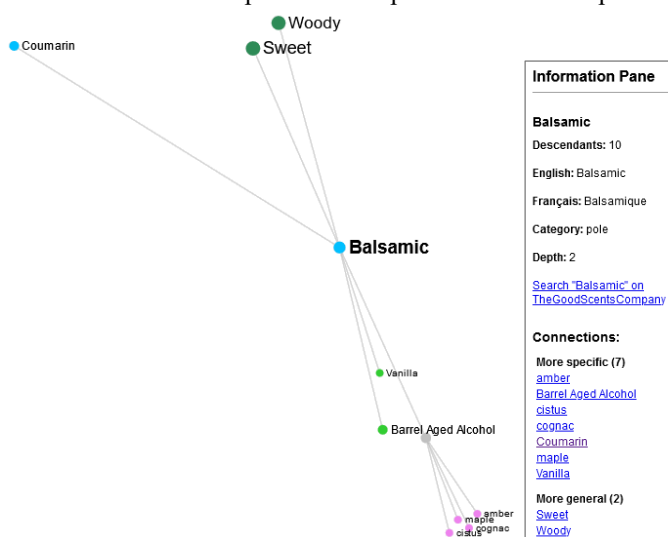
Woody
Coumarin
Sweet
Balsamic
Vanilla
Barrel Aged Alcohol
amber
maple
cognac
cistus

Information Pane

Balsamic

Descendants: 10

English: Balsamic

Français: Balsamique

Category: pole

Depth: 2

Search "Balsamic" on TheGoodScentsCompany

Connections:

More specific (7)
amber
Barrel Aged Alcohol
cistus
cognac
Coumarin
maple
Vanilla

More general (2)
Sweet
Woody